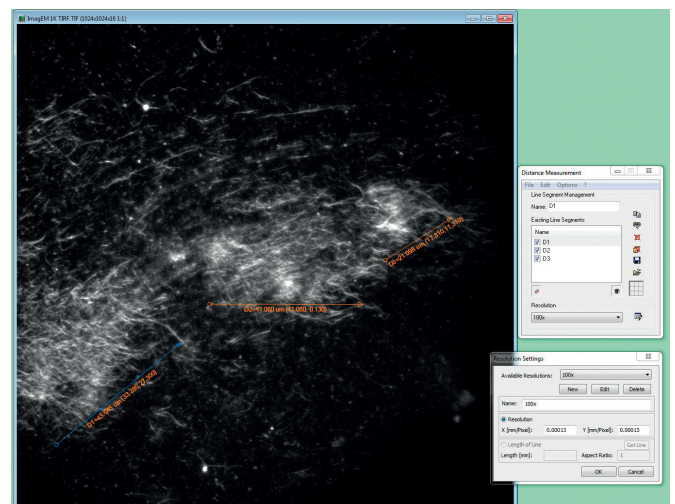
ImagEM 1K TIRF.TIF (1024x1024x16 1:1)

D1=43.966 um (31.287, 22.509)

D2=41.080 um (41.080, 0.130)

D3=21.098 um (17.810, 11.310)

Distance Measurement
File Edit Options ?
Line Segment Management
Name: D1
Existing Line Segments:
Name
D1
D2
D3
Resolution
100x

Resolution Settings
Available Resolutions: 100x
New Edit Delete
Name: 100x
Resolution
X [mm/Pixel]: 0.00013 Y [mm/Pixel]: 0.00013
Length of Line Get Line
Length [mm]: Aspect Ratio: 1
OK Cancel